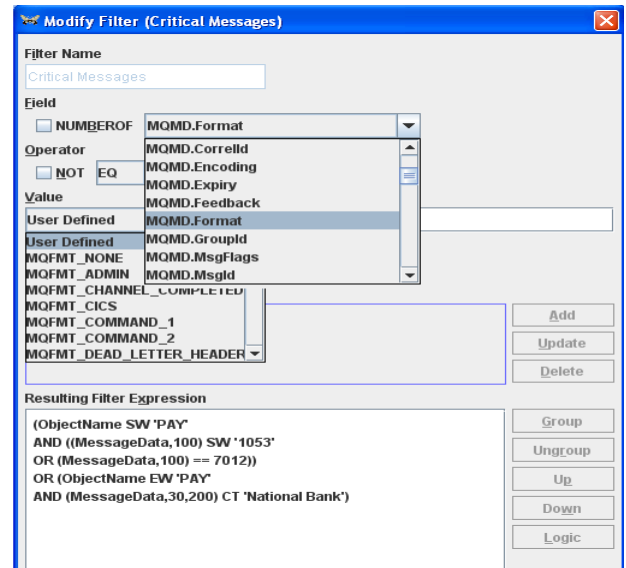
Modify Filter (Critical Messages)

Filter Name

Critical Messages

Field

NUMBEROF MQMD.Format

MQMD.CorrelId
MQMD.Encoding
MQMD.Expiry
MQMD.Feedback
MQMD.Format
MQMD.GroupId
MQMD.MsgFlags
MQMD.MsgId

Operator

NOT EQ

Value

User Defined

User Defined
MQFMT_NONE
MQFMT_ADMIN
MQFMT_CHANNEL_COMPLETED
MQFMT_CICS
MQFMT_COMMAND_1
MQFMT_COMMAND_2
MQFMT_DEAD_LETTER_HEADER

Add

Update

Delete

Resulting Filter Expression

(ObjectName SW 'PAY'
AND ((MessageData,100) SW '1053'
OR (MessageData,100) == 7012))
OR (ObjectName EW 'PAY'
AND (MessageData,30,200) CT 'National Bank')

Group

Ungroup

Up

Down

Logic